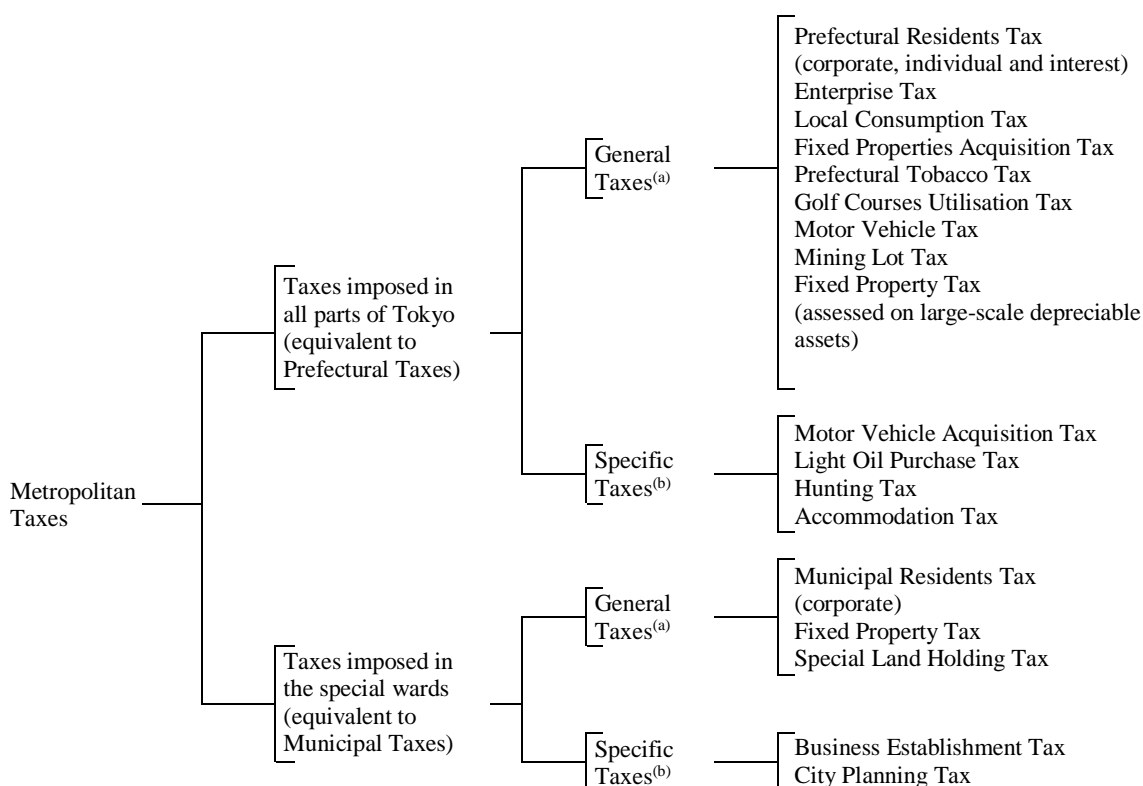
Metropolitan Taxes

Taxes imposed in all parts of Tokyo (equivalent to Prefectural Taxes)

General Taxes$^{(a)}$

Prefectural Residents Tax (corporate, individual and interest)
Enterprise Tax
Local Consumption Tax
Fixed Properties Acquisition Tax
Prefectural Tobacco Tax
Golf Courses Utilisation Tax
Motor Vehicle Tax
Mining Lot Tax
Fixed Property Tax (assessed on large-scale depreciable assets)

Specific Taxes$^{(b)}$

Motor Vehicle Acquisition Tax
Light Oil Purchase Tax
Hunting Tax
Accommodation Tax

Taxes imposed in the special wards (equivalent to Municipal Taxes)

General Taxes$^{(a)}$

Municipal Residents Tax (corporate)
Fixed Property Tax
Special Land Holding Tax

Specific Taxes$^{(b)}$

Business Establishment Tax
City Planning Tax